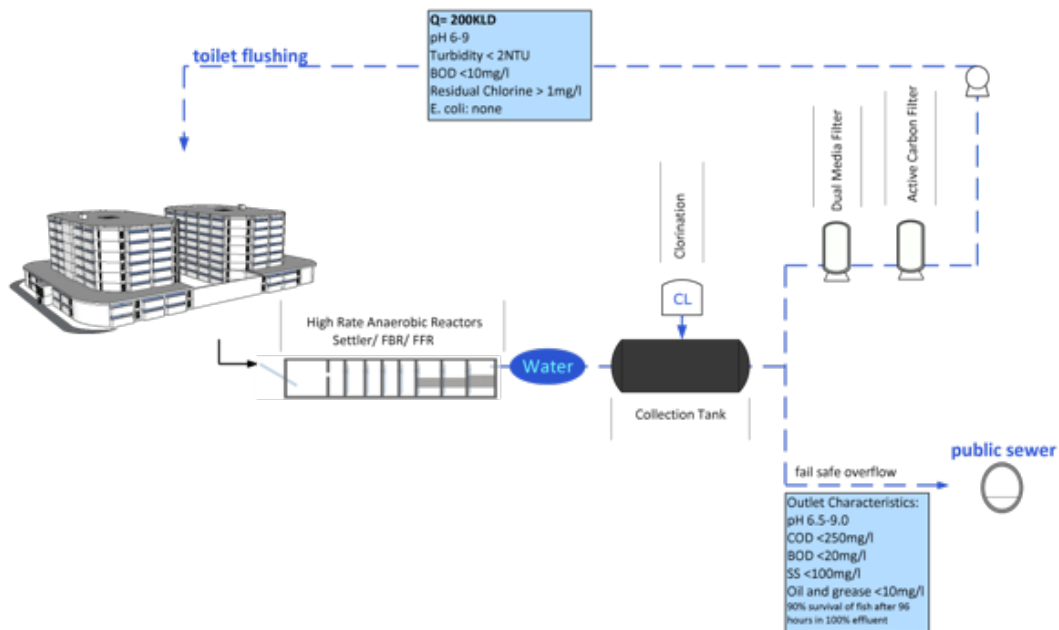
Q= 200KLD
pH 6-9
Turbidity < 2NTU
BOD <10mg/l
Residual Chlorine > 1mg/l
E. coli: none

toilet flushing

Dual Media Filter

Active Carbon Filter

Clorination

CL

High Rate Anaerobic Reactors
Settler/ FBR/ FFR

Water

Collection Tank

fail safe overflow

public sewer

Outlet Characteristics:
pH 6.5-9.0
COD <250mg/l
BOD <20mg/l
SS <100mg/l
Oil and grease <10mg/l
90% survival of fish after 96 hours in 100% effluent